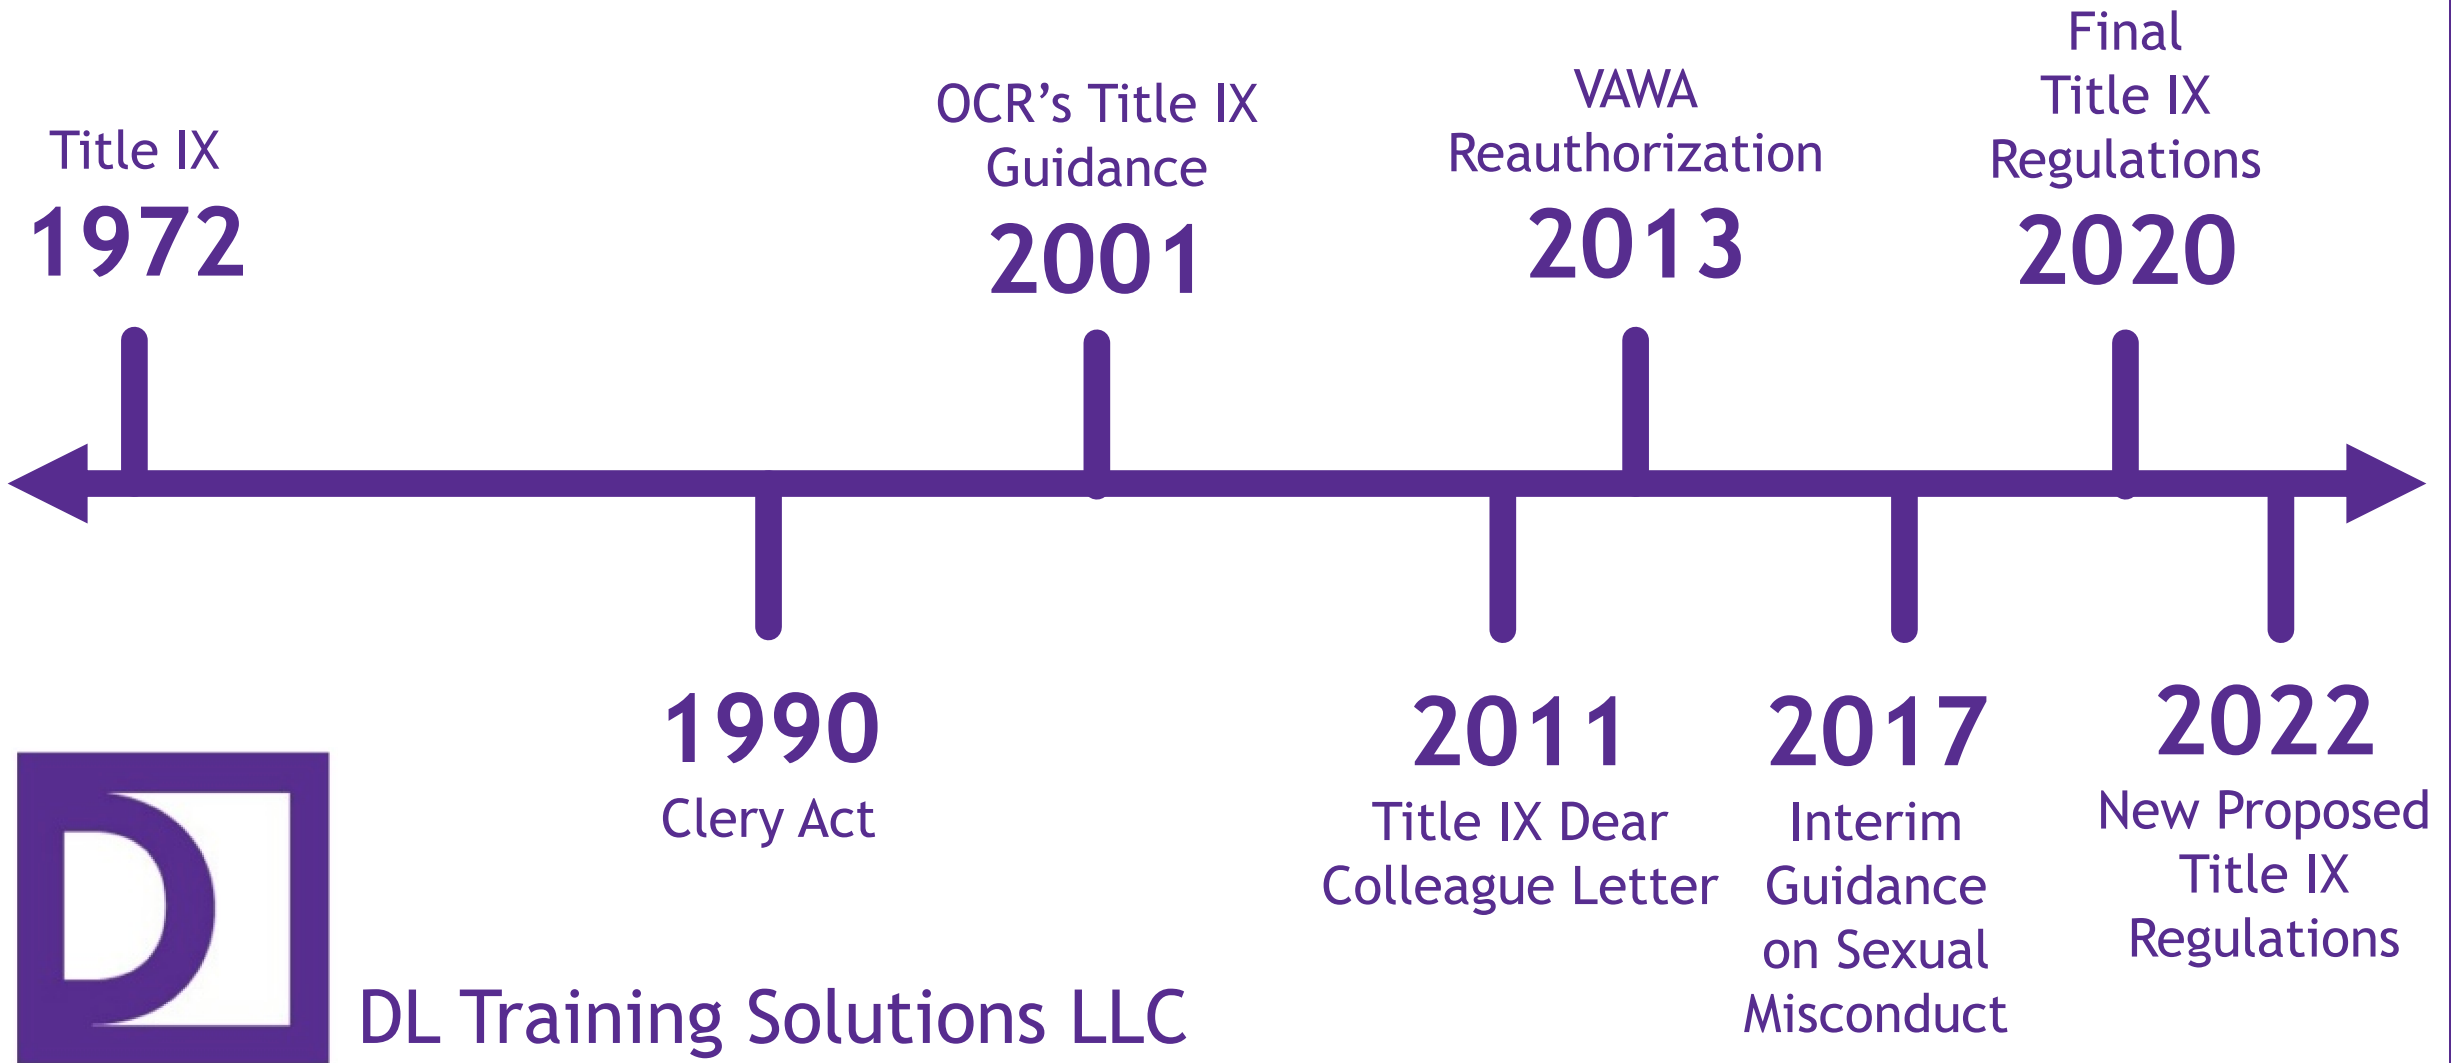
Title IX
1972

OCR's Title IX Guidance
2001

VAWA Reauthorization
2013

Final Title IX Regulations
2020

1990
Clery Act

2011
Title IX Dear Colleague Letter

2017
Interim Guidance on Sexual Misconduct

2022
New Proposed Title IX Regulations

DL Training Solutions LLC